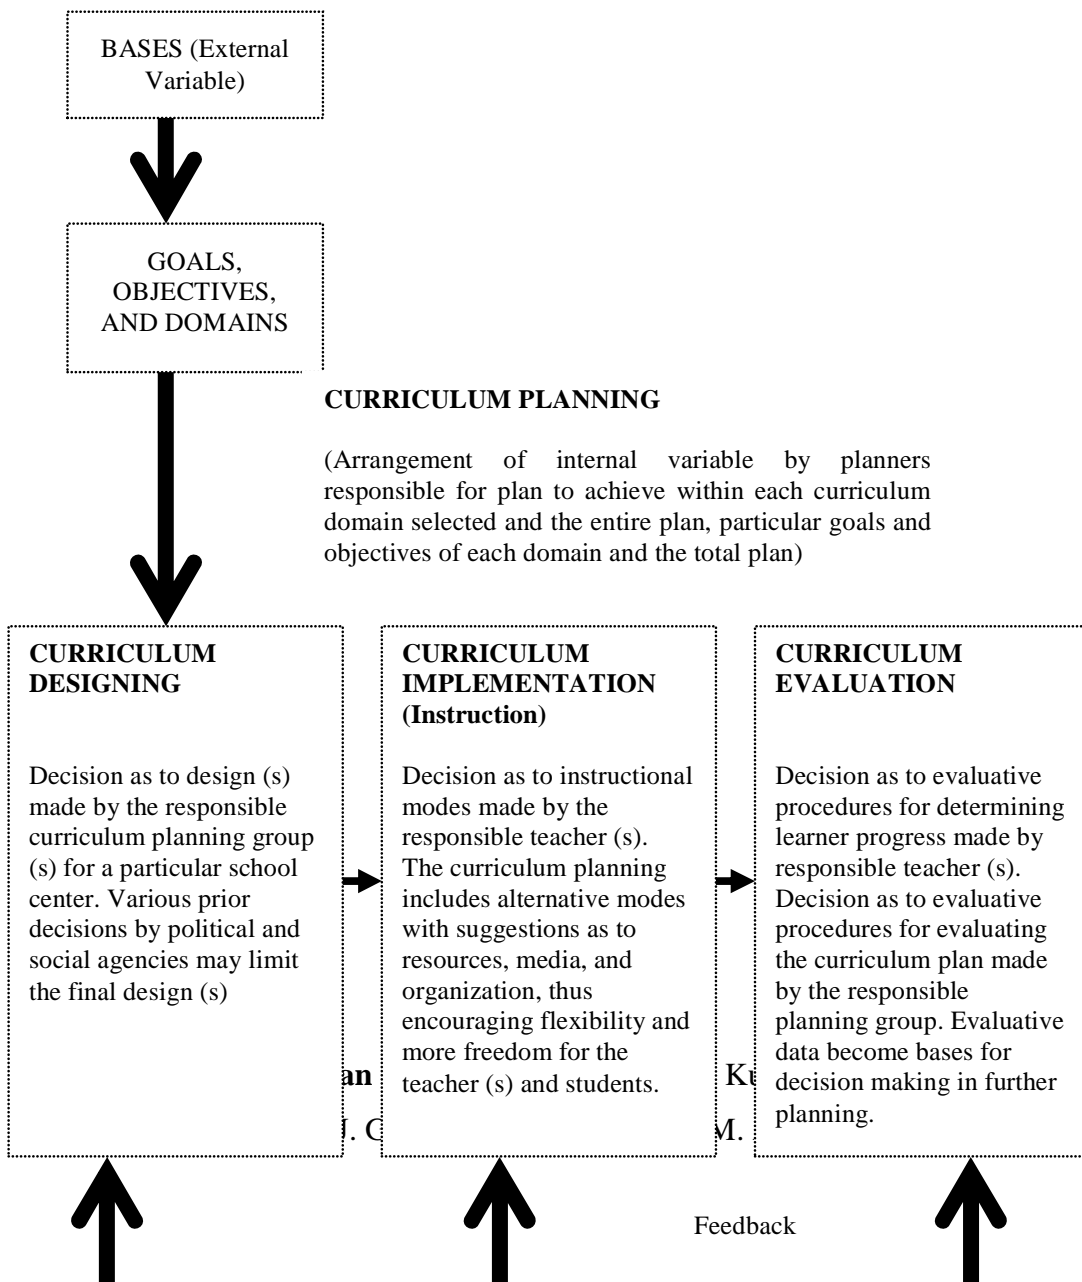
BASES (External Variable)

GOALS, OBJECTIVES, AND DOMAINS

**CURRICULUM PLANNING**

(Arrangement of internal variable by planners responsible for plan to achieve within each curriculum domain selected and the entire plan, particular goals and objectives of each domain and the total plan)

**CURRICULUM DESIGNING**

Decision as to design (s) made by the responsible curriculum planning group (s) for a particular school center. Various prior decisions by political and social agencies may limit the final design (s)

**CURRICULUM IMPLEMENTATION (Instruction)**

Decision as to instructional modes made by the responsible teacher (s). The curriculum planning includes alternative modes with suggestions as to resources, media, and organization, thus encouraging flexibility and more freedom for the teacher (s) and students.

**CURRICULUM EVALUATION**

Decision as to evaluative procedures for determining learner progress made by responsible teacher (s). Decision as to evaluative procedures for evaluating the curriculum plan made by the responsible planning group. Evaluative data become bases for decision making in further planning.

**an** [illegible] Ku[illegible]

J. C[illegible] M.

Feedback